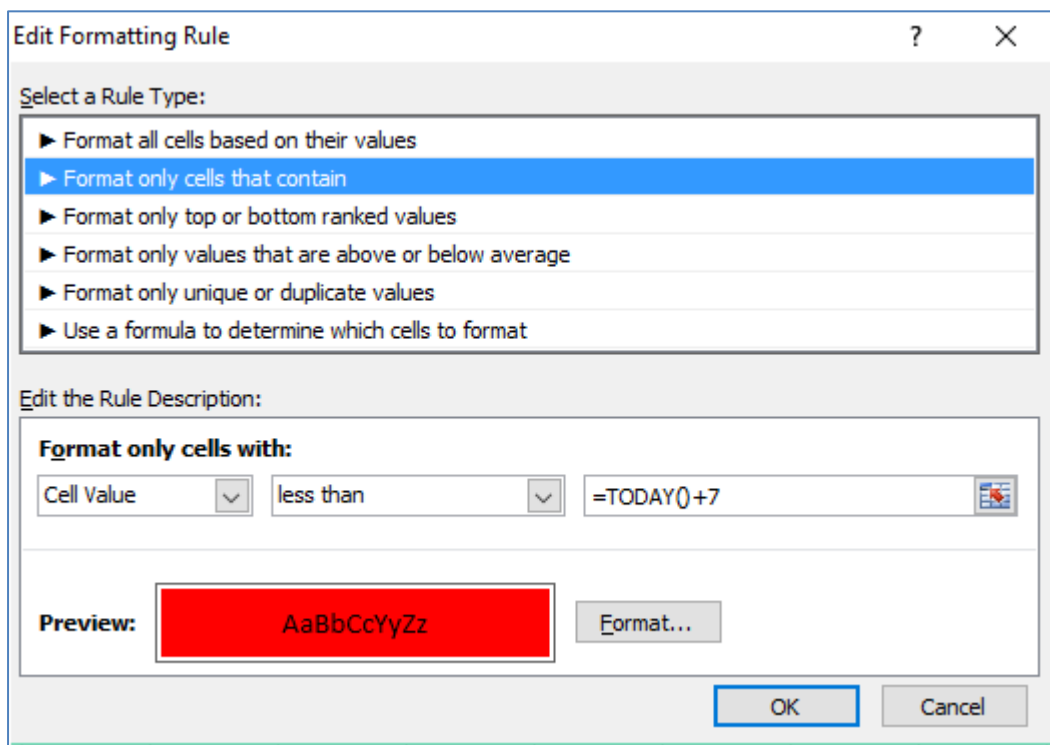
Edit Formatting Rule

?

×

Select a Rule Type:

► Format all cells based on their values

► Format only cells that contain

► Format only top or bottom ranked values

► Format only values that are above or below average

► Format only unique or duplicate values

► Use a formula to determine which cells to format

Edit the Rule Description:

Format only cells with:

Cell Value

less than

=TODAY()+7

Preview:

AaBbCcYyZz

Format...

OK

Cancel